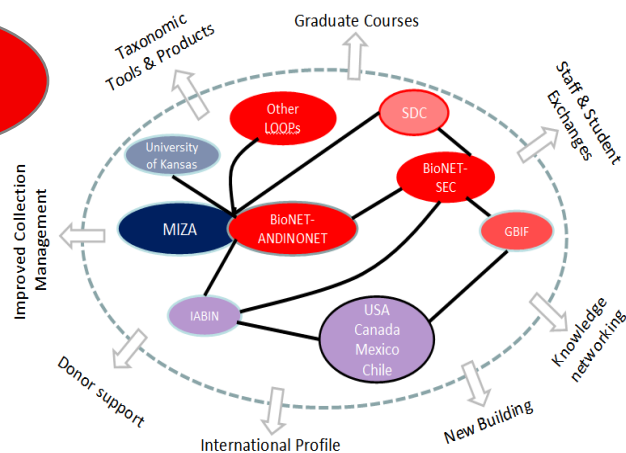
Graduate Courses

Taxonomic Tools & Products

Staff & Student Exchanges

Other LOOPs

SDC

University of Kansas

BioNET-SEC

Improved Collection Management

MIZA

BioNET-ANDINONET

GBIF

IABIN

USA Canada Mexico Chile

Knowledge networking

Donor support

New Building

International Profile